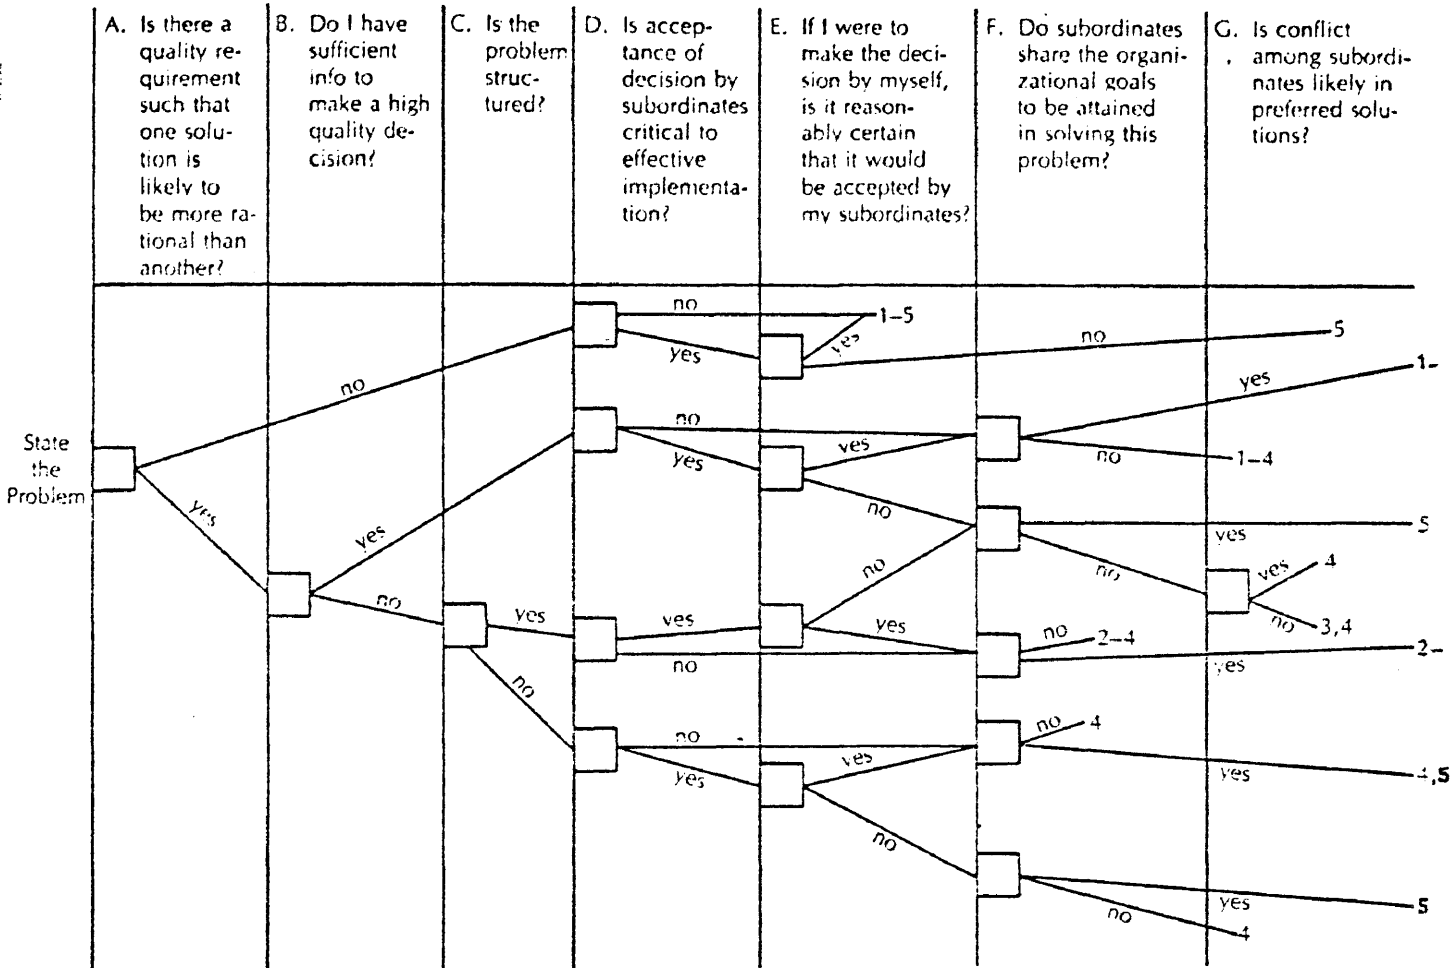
A. Is there a quality requirement such that one solution is likely to be more rational than another?

B. Do I have sufficient info to make a high quality decision?

C. Is the problem structured?

D. Is acceptance of decision by subordinates critical to effective implementation?

E. If I were to make the decision by myself, is it reasonably certain that it would be accepted by my subordinates?

F. Do subordinates share the organizational goals to be attained in solving this problem?

G. Is conflict among subordinates likely in preferred solutions?

State the Problem

no
yes
yes
no
yes
no
no
yes
1–5
yes
no
5
no
yes
yes
yes
1-
no
1–4
no
yes
5
no
no
yes
4
no
3,4
yes
yes
no
no
2–4
2-
yes
no
no
4
no
yes
yes
4,5
no
yes
5
no
4